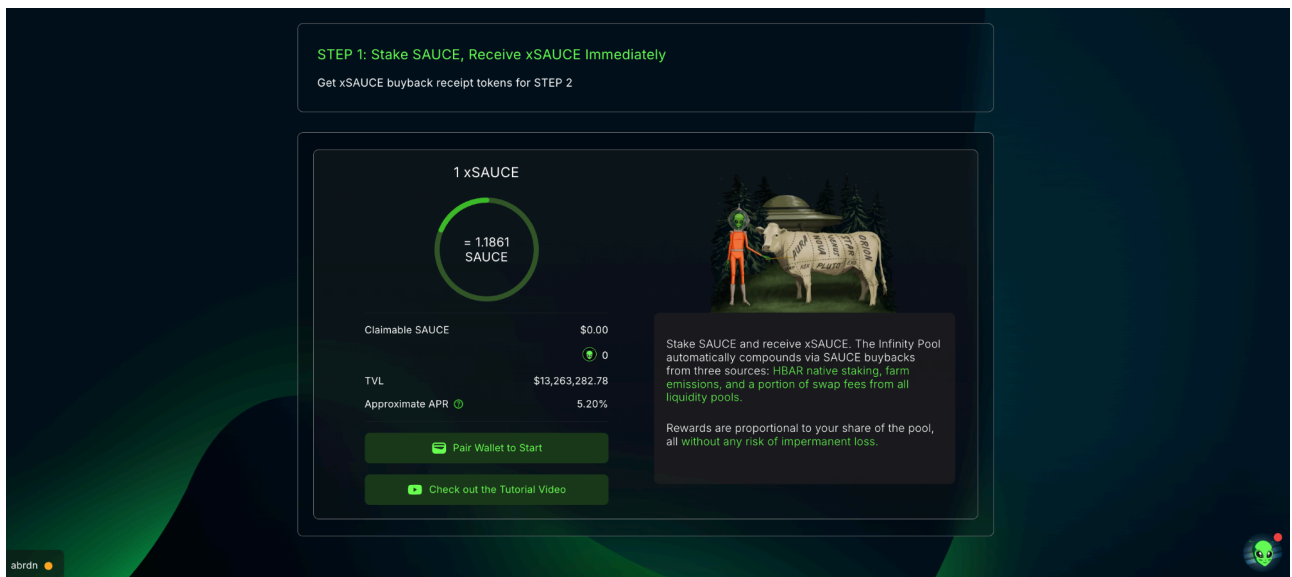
STEP 1: Stake SAUCE, Receive xSAUCE Immediately

Get xSAUCE buyback receipt tokens for STEP 2

1 xSAUCE

= 1.1861 SAUCE

| Claimable SAUCE | $0.00 |
|---|---|
| | 0 |
| TVL | $13,263,282.78 |
| Approximate APR | 5.20% |

Pair Wallet to Start

Check out the Tutorial Video

Stake SAUCE and receive xSAUCE. The Infinity Pool automatically compounds via SAUCE buybacks from three sources: HBAR native staking, farm emissions, and a portion of swap fees from all liquidity pools.

Rewards are proportional to your share of the pool, all without any risk of impermanent loss.

abrdn